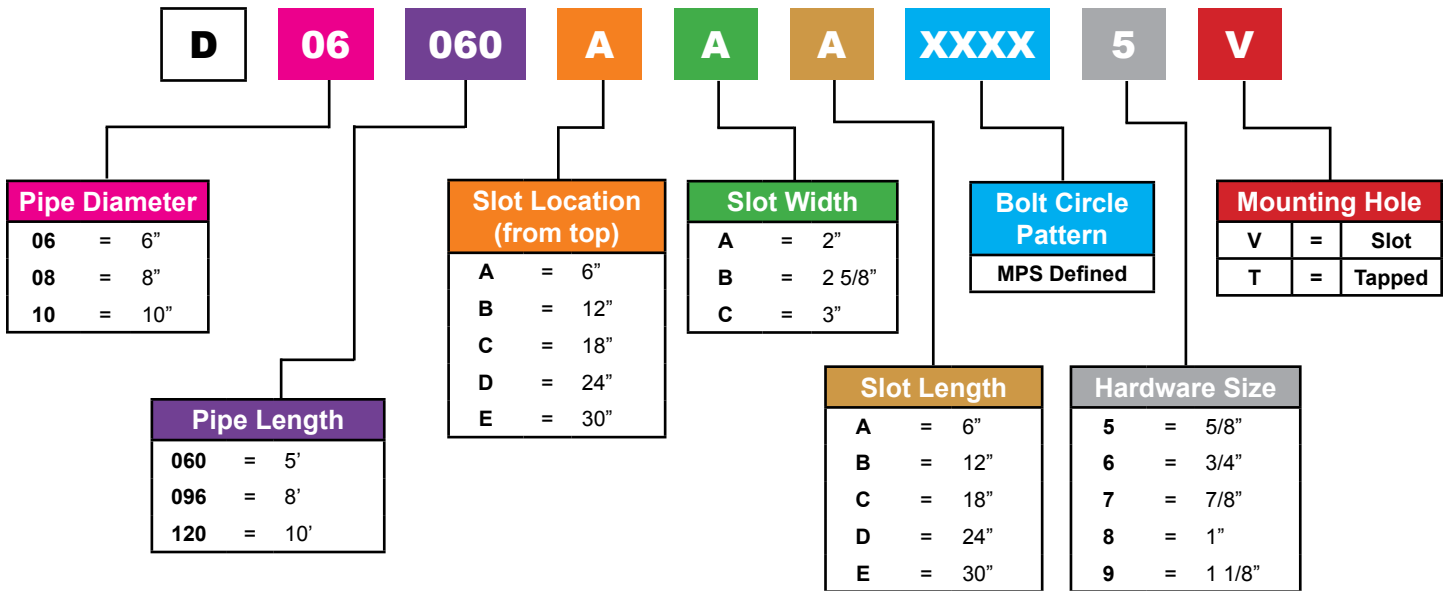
D 06 060 A A A XXXX 5 V

Pipe Diameter

| 06 | = | 6” |
|---|---|---|
| 08 | = | 8” |
| 10 | = | 10” |

Pipe Length

| 060 | = | 5’ |
|---|---|---|
| 096 | = | 8’ |
| 120 | = | 10’ |

Slot Location (from top)

| A | = | 6” |
|---|---|---|
| B | = | 12” |
| C | = | 18” |
| D | = | 24” |
| E | = | 30” |

Slot Width

| A | = | 2” |
|---|---|---|
| B | = | 2 5/8” |
| C | = | 3” |

Slot Length

| A | = | 6” |
|---|---|---|
| B | = | 12” |
| C | = | 18” |
| D | = | 24” |
| E | = | 30” |

Bolt Circle Pattern

MPS Defined

Hardware Size

| 5 | = | 5/8” |
|---|---|---|
| 6 | = | 3/4” |
| 7 | = | 7/8” |
| 8 | = | 1” |
| 9 | = | 1 1/8” |

Mounting Hole

| V | = | Slot |
|---|---|---|
| T | = | Tapped |